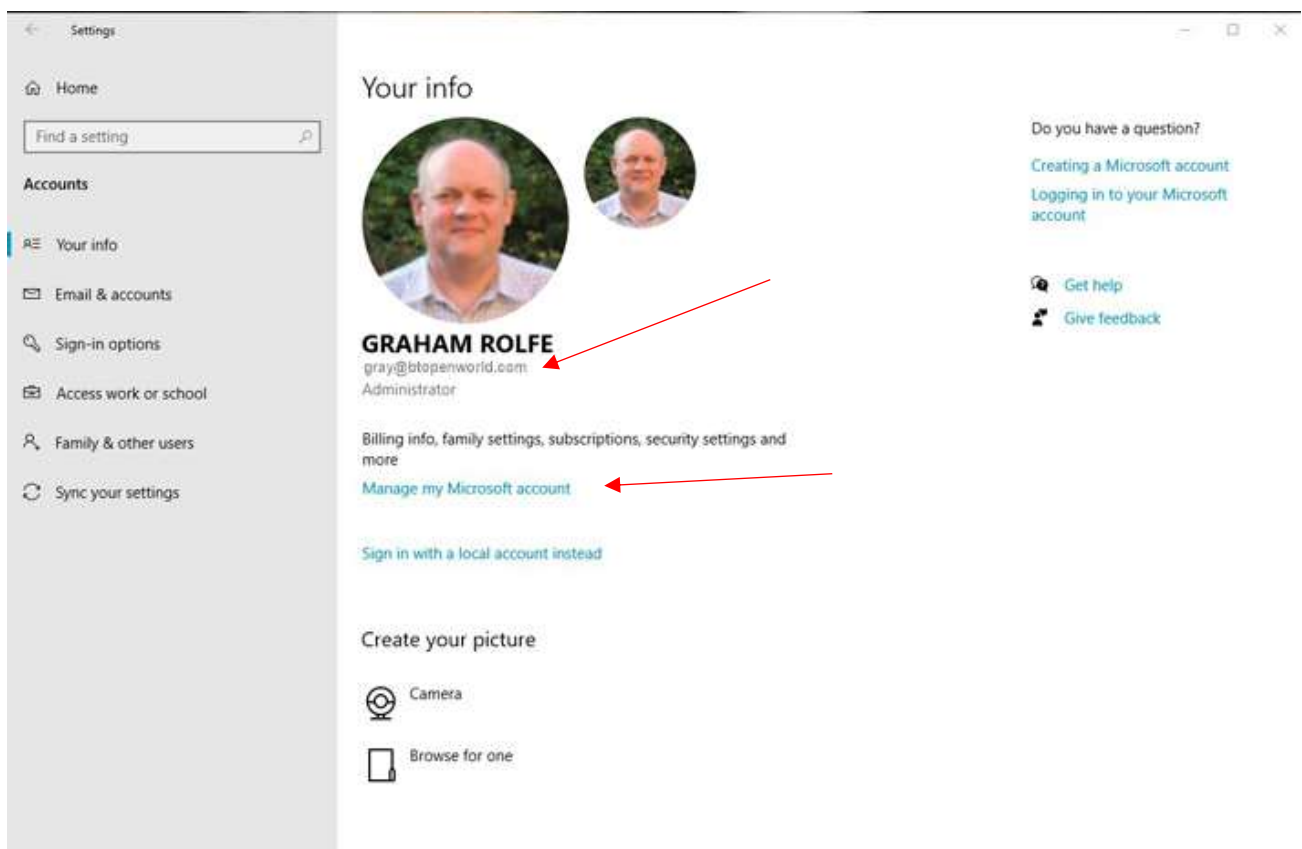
Settings

Home

Find a setting

Accounts

Your info

Email & accounts

Sign-in options

Access work or school

Family & other users

Sync your settings

Your info

GRAHAM ROLFE
gray@btopenworld.com
Administrator

Billing info, family settings, subscriptions, security settings and more

Manage my Microsoft account

Sign in with a local account instead

Create your picture

Camera

Browse for one

Do you have a question?

Creating a Microsoft account

Logging in to your Microsoft account

Get help

Give feedback